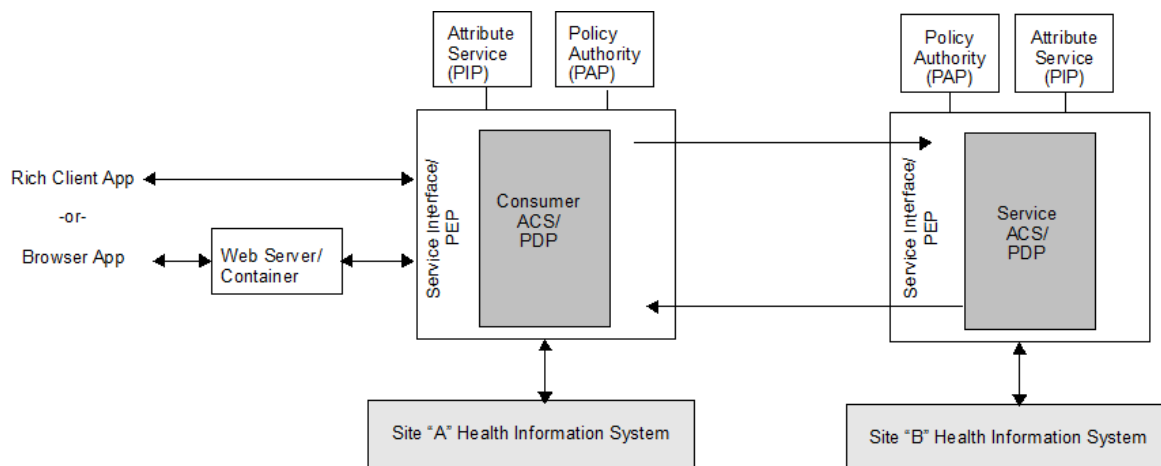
Attribute Service (PIP)

Policy Authority (PAP)

Policy Authority (PAP)

Attribute Service (PIP)

Rich Client App

-or-

Browser App

Web Server/ Container

Service Interface/ PEP

Consumer ACS/ PDP

Service Interface/ PEP

Service ACS/ PDP

Site “A” Health Information System

Site “B” Health Information System